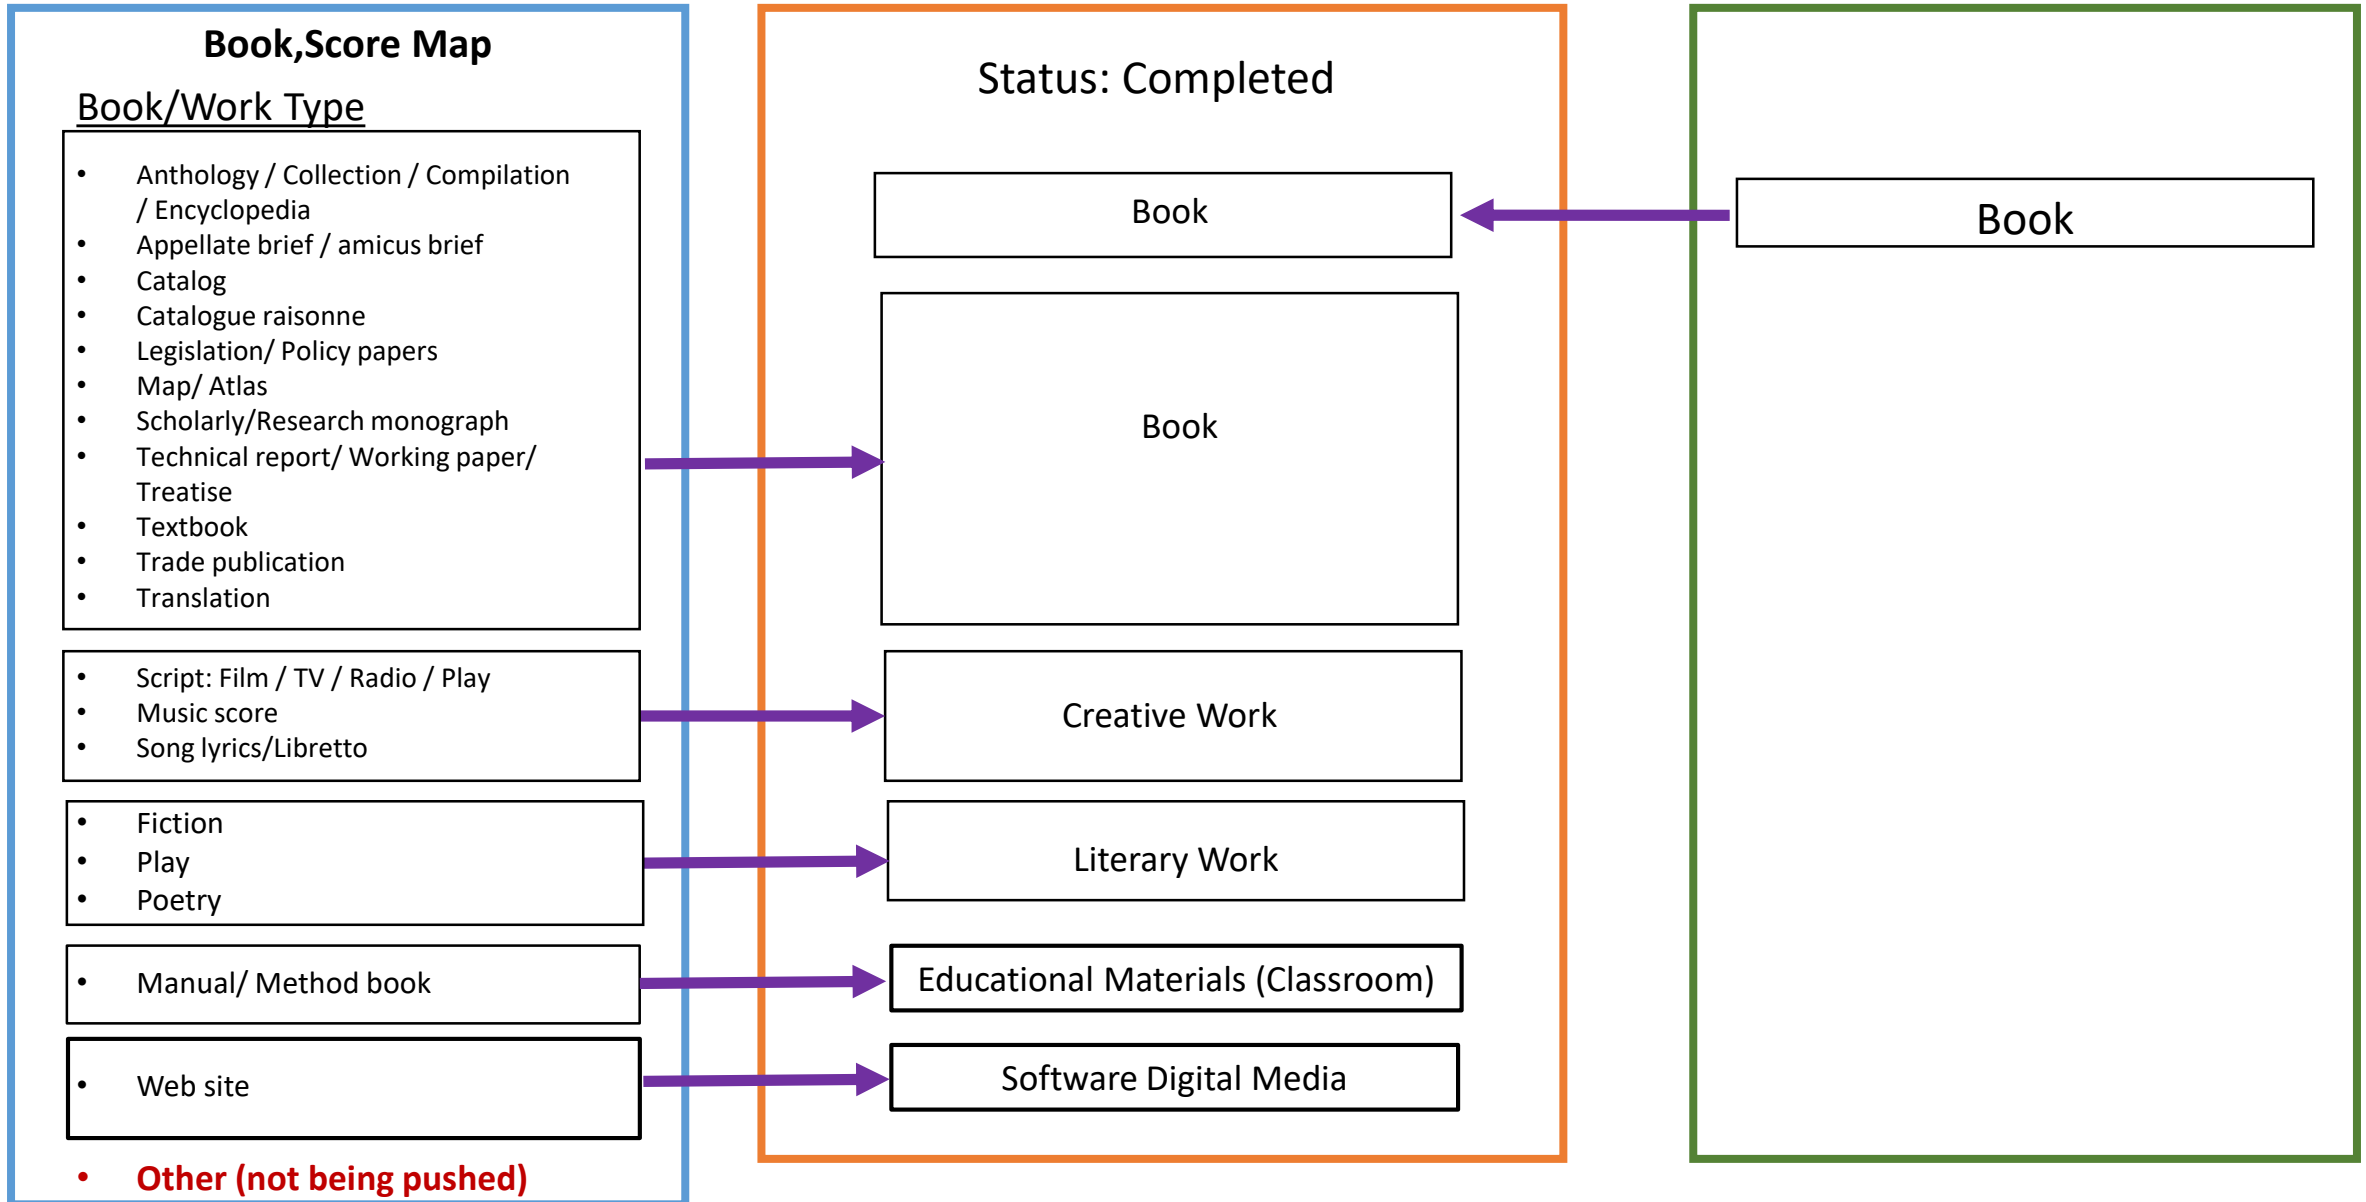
Book,Score Map

Book/Work Type

- Anthology / Collection / Compilation / Encyclopedia
- Appellate brief / amicus brief
- Catalog
- Catalogue raisonne
- Legislation/ Policy papers
- Map/ Atlas
- Scholarly/Research monograph
- Technical report/ Working paper/ Treatise
- Textbook
- Trade publication
- Translation

- Script: Film / TV / Radio / Play
- Music score
- Song lyrics/Libretto

- Fiction
- Play
- Poetry

- Manual/ Method book

- Web site

- Other (not being pushed)

Status: Completed

Book

Book

Creative Work

Literary Work

Educational Materials (Classroom)

Software Digital Media

Book